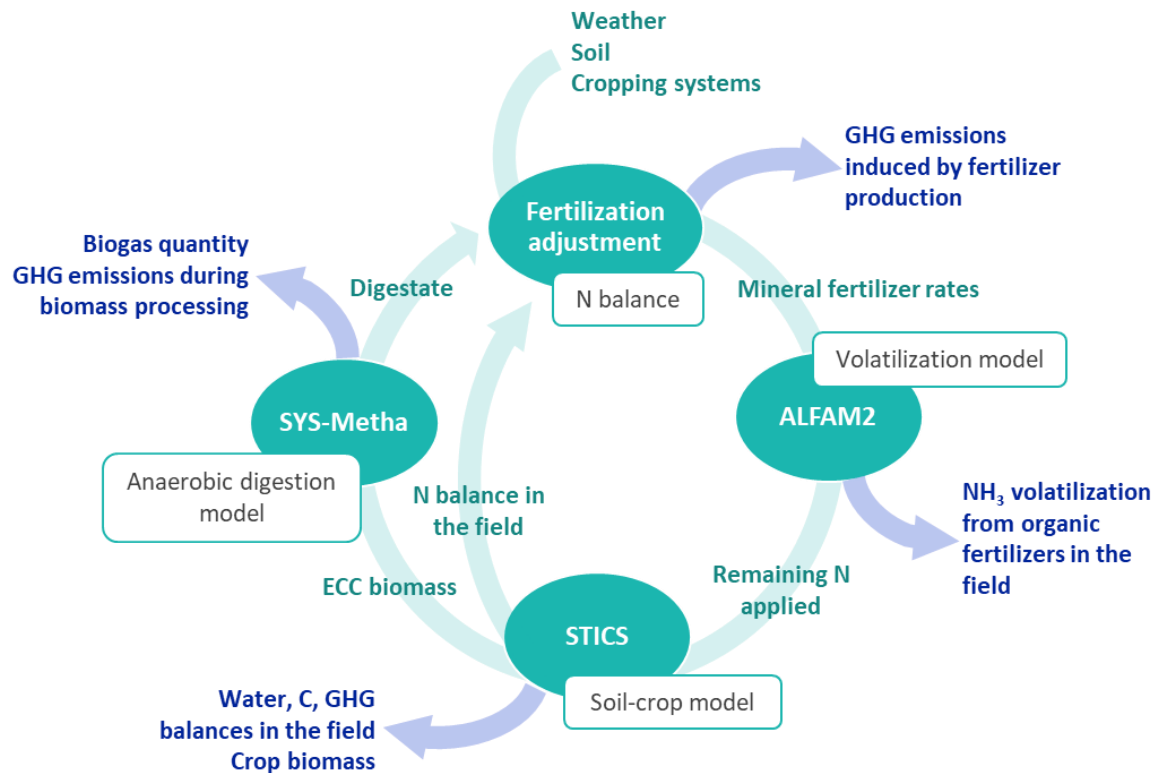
Weather
Soil
Cropping systems

GHG emissions induced by fertilizer production

Fertilization adjustment

N balance

Biogas quantity
GHG emissions during biomass processing

Digestate

Mineral fertilizer rates

Volatilization model

ALFAM2

SYS-Metha

Anaerobic digestion model

N balance in the field

$NH_3$ volatilization from organic fertilizers in the field

ECC biomass

Remaining N applied

STICS

Soil-crop model

Water, C, GHG balances in the field
Crop biomass